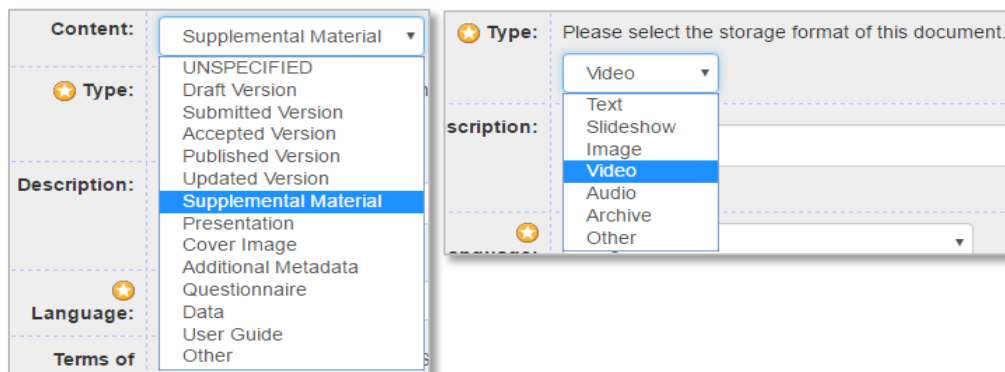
Content: Supplemental Material ▼
UNSPECIFIED
Draft Version
Submitted Version
Accepted Version
Published Version
Updated Version
Supplemental Material
Presentation
Cover Image
Additional Metadata
Questionnaire
Data
User Guide
Other

Type:
Description:
Language:
Terms of

Type: Please select the storage format of this document.
Video ▼
Text
Slideshow
Image
Video
Audio
Archive
Other

scription: